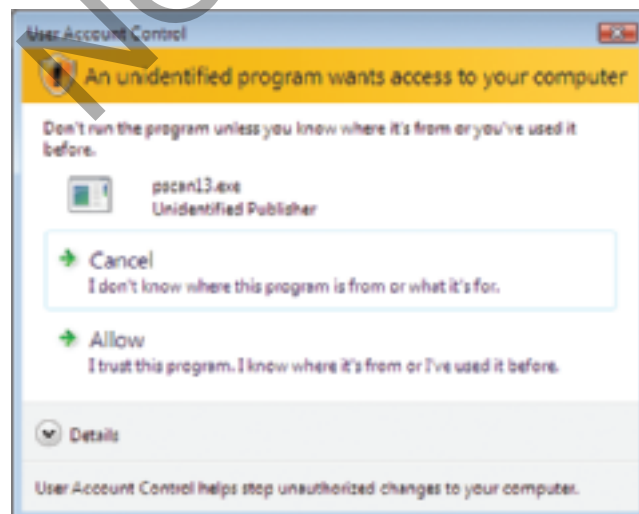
User Account Control

An unidentified program wants access to your computer

Don't run the program unless you know where it's from or you've used it before.

pscan13.exe
Unidentified Publisher

Cancel
I don't know where this program is from or what it's for.

Allow
I trust this program. I know where it's from or I've used it before.

Details

User Account Control helps stop unauthorized changes to your computer.